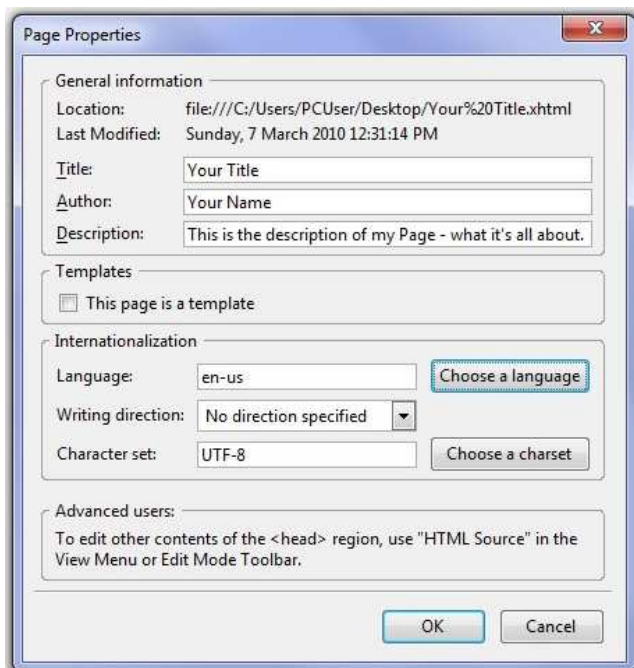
Page Properties

General information
Location: file:///C:/Users/PCUser/Desktop/Your%20Title.xhtml
Last Modified: Sunday, 7 March 2010 12:31:14 PM
Title: Your Title
Author: Your Name
Description: This is the description of my Page - what it's all about.

Templates
This page is a template

Internationalization
Language: en-us
Choose a language
Writing direction: No direction specified
Character set: UTF-8
Choose a charset

Advanced users:
To edit other contents of the <head> region, use "HTML Source" in the View Menu or Edit Mode Toolbar.

OK
Cancel